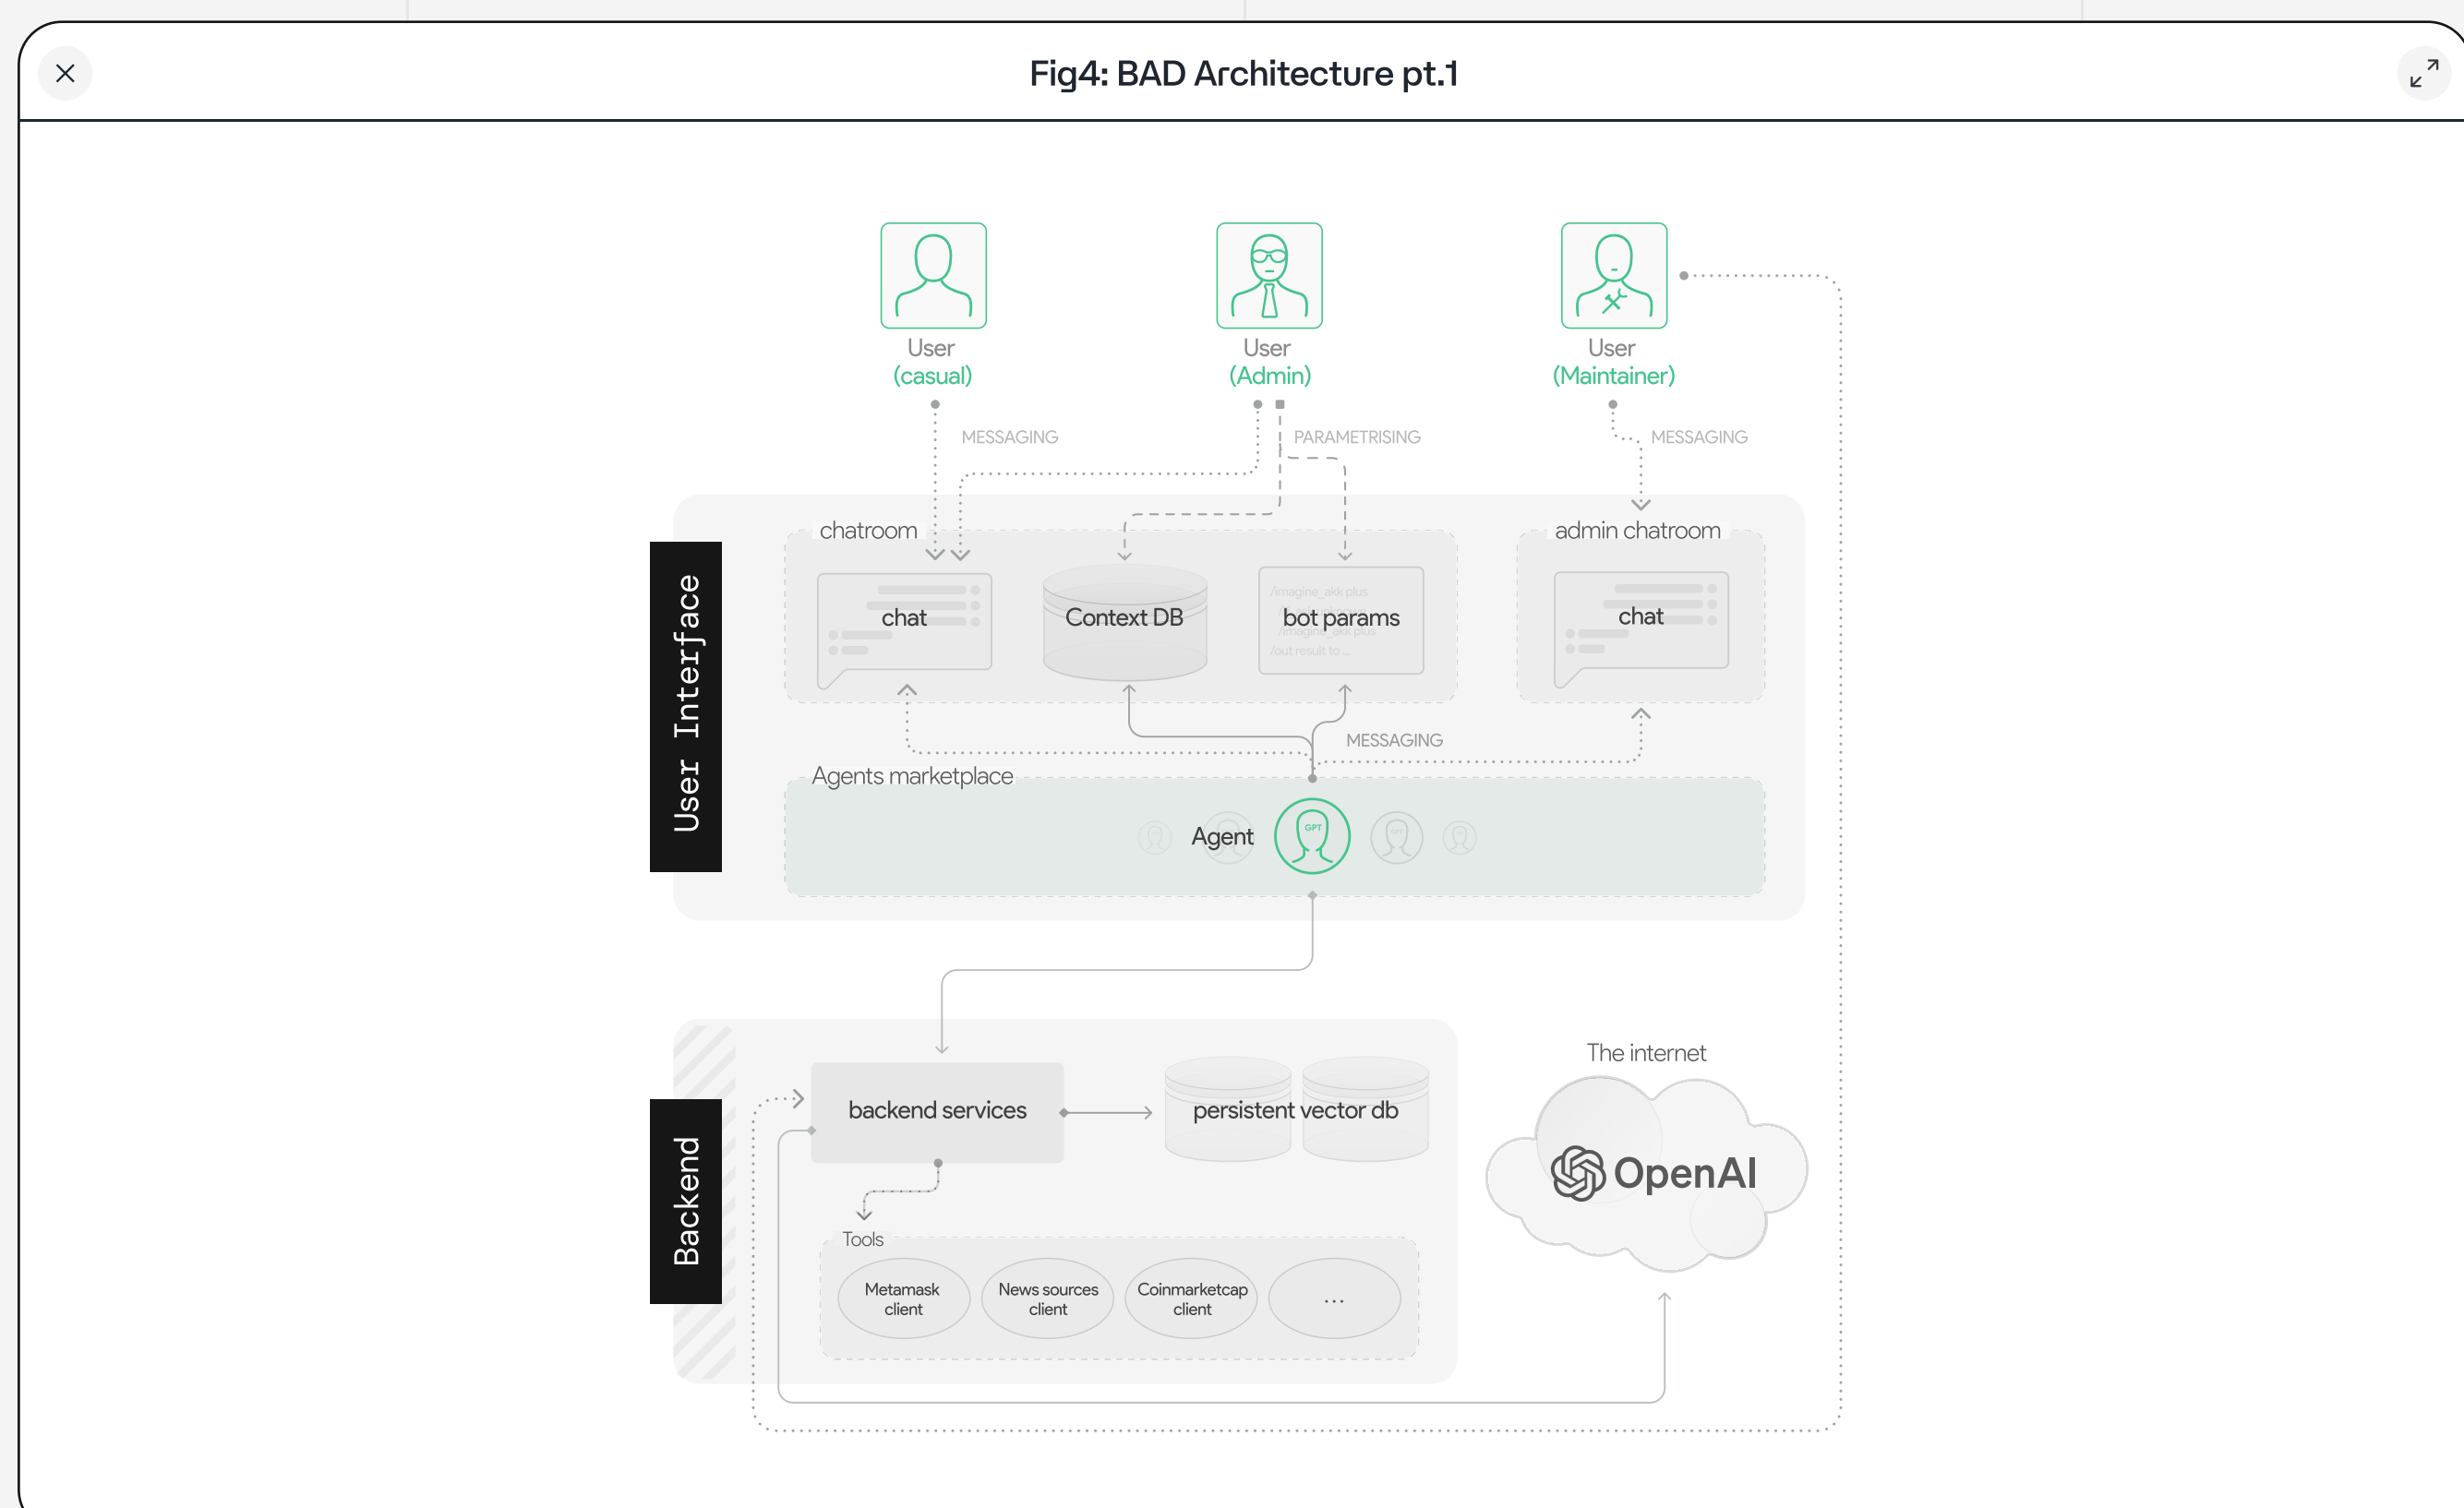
Fig4: BAD Architecture pt.1

User
(casual)

User
(Admin)

User
(Maintainer)

MESSAGING

PARAMETRISING

MESSAGING

User Interface

chatroom

chat

Context DB

/imagine_akk plus
bot params
/out result to ...

admin chatroom

chat

MESSAGING

Agents marketplace

Agent

GPT

Backend

backend services

persistent vector db

Tools

Metamask client

News sources client

Coinmarketcap client

...

The internet

OpenAI